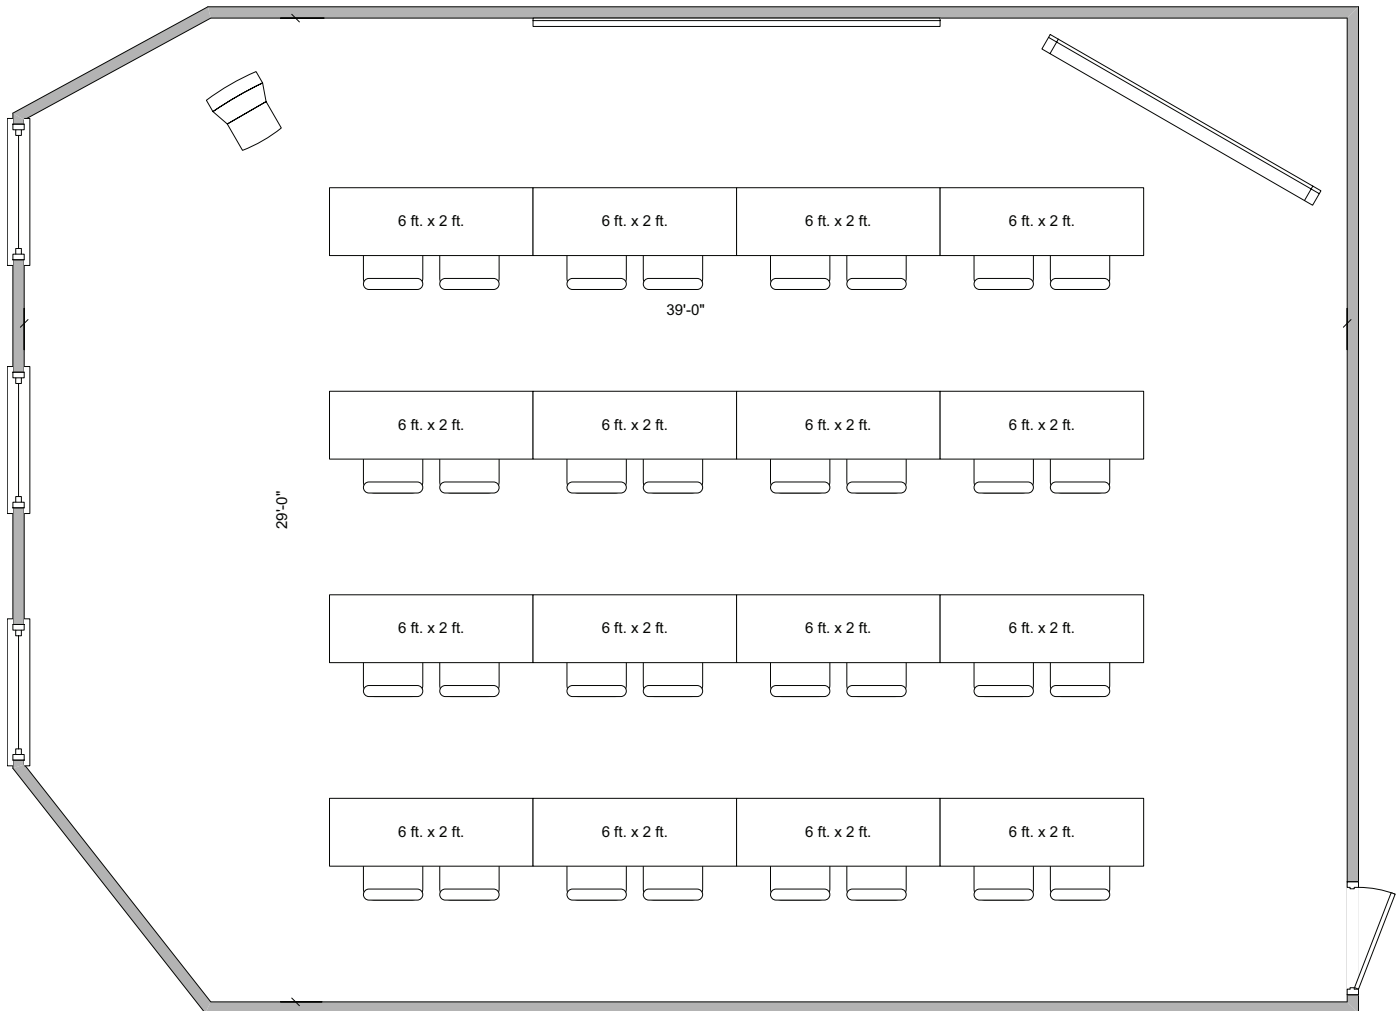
6 ft. x 2 ft. 6 ft. x 2 ft. 6 ft. x 2 ft. 6 ft. x 2 ft.

39'-0"

6 ft. x 2 ft. 6 ft. x 2 ft. 6 ft. x 2 ft. 6 ft. x 2 ft.

29'-0"

6 ft. x 2 ft. 6 ft. x 2 ft. 6 ft. x 2 ft. 6 ft. x 2 ft.

6 ft. x 2 ft. 6 ft. x 2 ft. 6 ft. x 2 ft. 6 ft. x 2 ft.